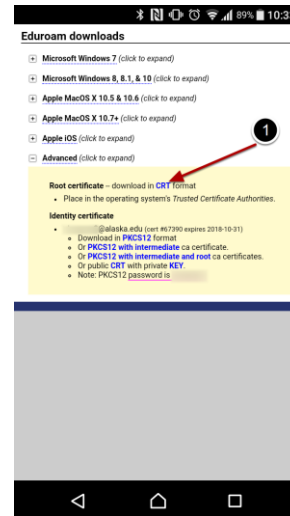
89% 10:3

Eduroam downloads

+ Microsoft Windows 7 (click to expand)

+ Microsoft Windows 8, 8.1, & 10 (click to expand)

+ Apple MacOS X 10.5 & 10.6 (click to expand)

+ Apple MacOS X 10.7+ (click to expand)

+ Apple iOS (click to expand)

− Advanced (click to expand)

1

Root certificate – download in CRT format

• Place in the operating system's Trusted Certificate Authorities.

Identity certificate

• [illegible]@alaska.edu (cert #67390 expires 2018-10-31)
  ◦ Download in PKCS12 format
  ◦ Or PKCS12 with intermediate ca certificate.
  ◦ Or PKCS12 with intermediate and root ca certificates.
  ◦ Or public CRT with private KEY.
  ◦ Note: PKCS12 password is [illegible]